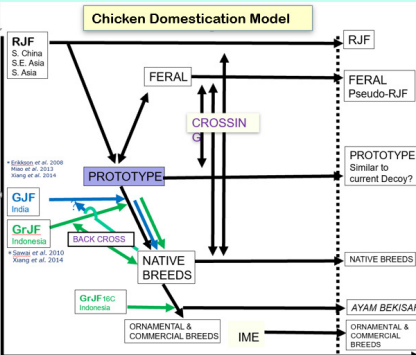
Chicken Domestication Model

RJF
S. China
S.E. Asia
S. Asia

RJF

FERAL

FERAL
Pseudo-RJF

CROSSIN
G

Eriksson et al. 2008
Miao et al. 2013
Xiang et al. 2014

PROTOTYPE

PROTOTYPE
Similar to current Decoy?

GJF
India

GrJF
Indonesia

Sawai et al. 2010
Xiang et al. 2014

BACK CROSS

NATIVE
BREEDS

NATIVE BREEDS

GrJF$_{16C}$
Indonesia

AYAM BEKISAR

ORNAMENTAL &
COMMERCIAL BREEDS

IME

ORNAMENTAL &
COMMERCIAL
BREEDS